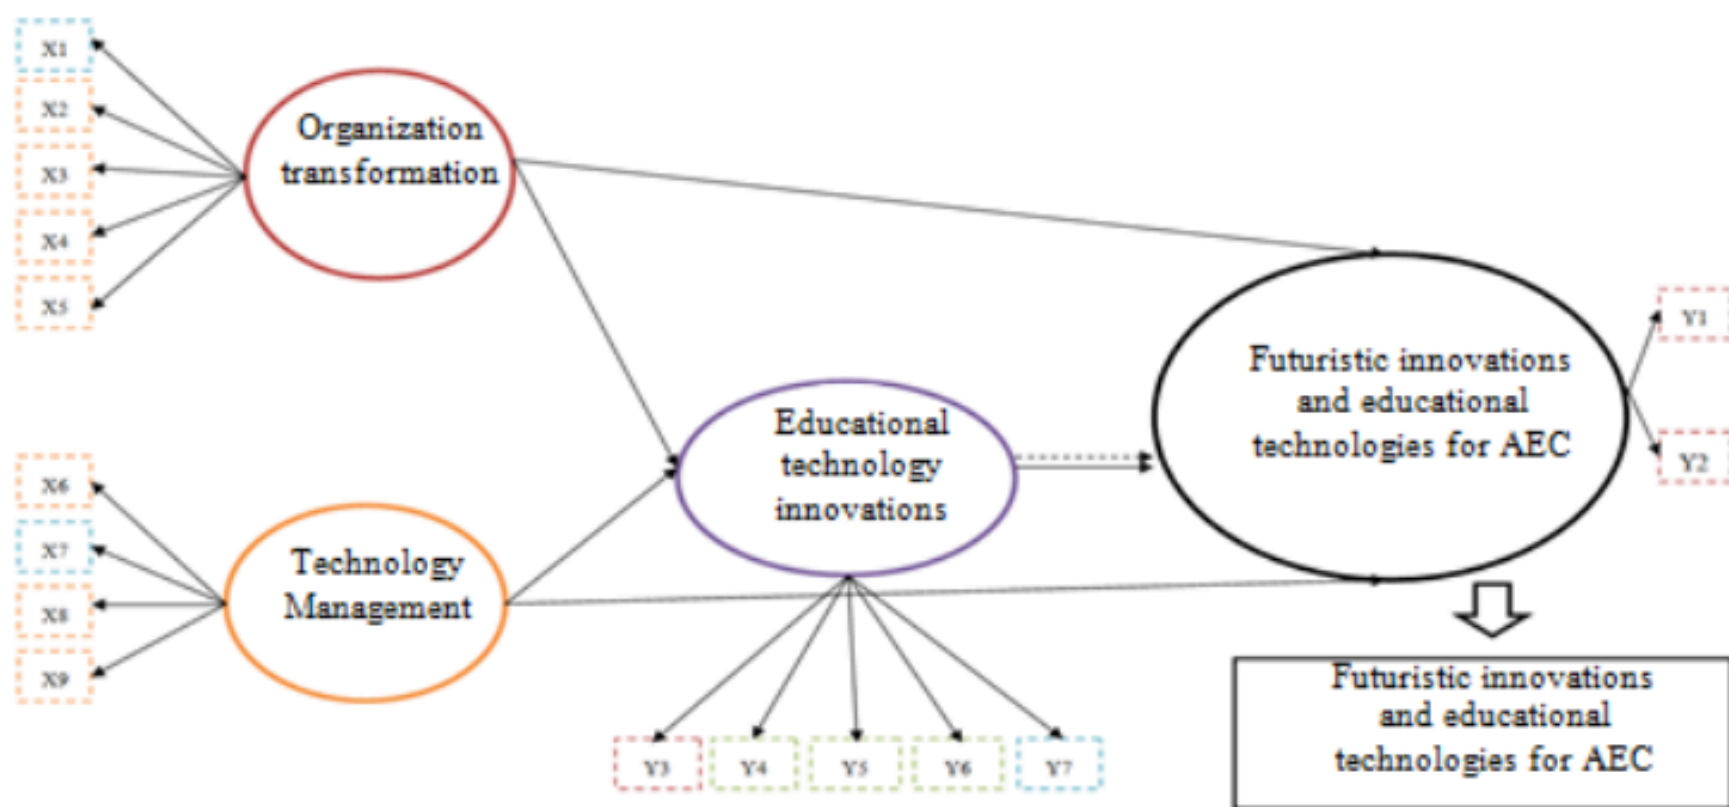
X1
X2
X3
X4
X5

Organization transformation

X6
X7
X8
X9

Technology Management

Educational technology innovations

Y3
Y4
Y5
Y6
Y7

Futuristic innovations and educational technologies for AEC

Y1
Y2

Futuristic innovations and educational technologies for AEC